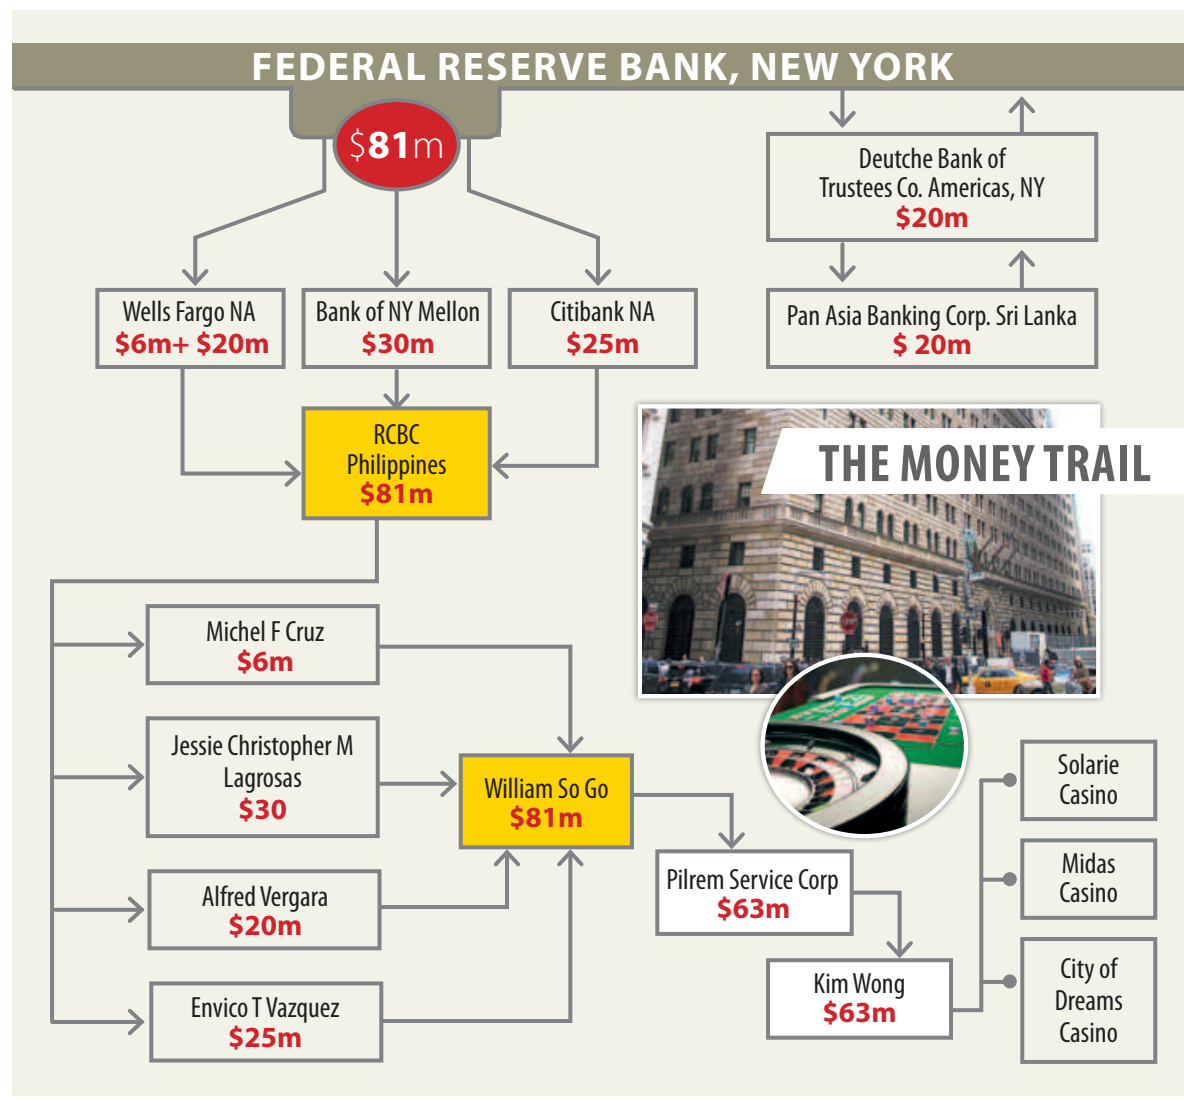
FEDERAL RESERVE BANK, NEW YORK

$81m

Deutche Bank of Trustees Co. Americas, NY
$20m

Pan Asia Banking Corp. Sri Lanka
$ 20m

Wells Fargo NA
$6m+ $20m

Bank of NY Mellon
$30m

Citibank NA
$25m

RCBC Philippines
$81m

THE MONEY TRAIL

Michel F Cruz
$6m

Jessie Christopher M Lagrosas
$30

William So Go
$81m

Alfred Vergara
$20m

Envico T Vazquez
$25m

Pilrem Service Corp
$63m

Kim Wong
$63m

Solarie Casino

Midas Casino

City of Dreams Casino